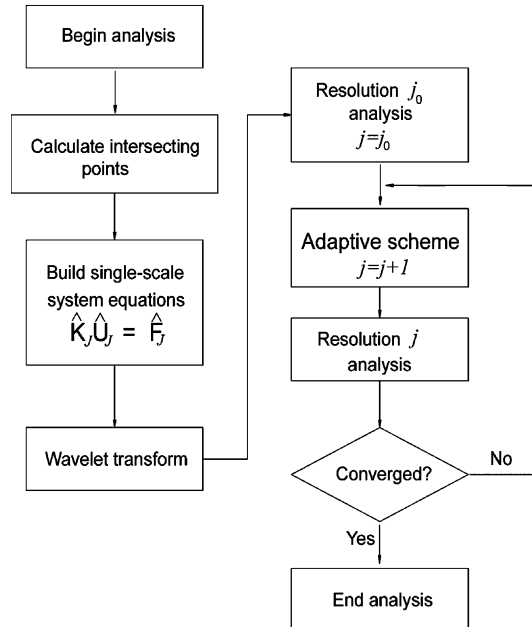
Begin analysis

Calculate intersecting points

Build single-scale system equations
$\hat{K}_J \hat{U}_J = \hat{F}_J$

Wavelet transform

Resolution $j_0$ analysis
$j=j_0$

Adaptive scheme
$j=j+1$

Resolution $j$ analysis

Converged?

No

Yes

End analysis